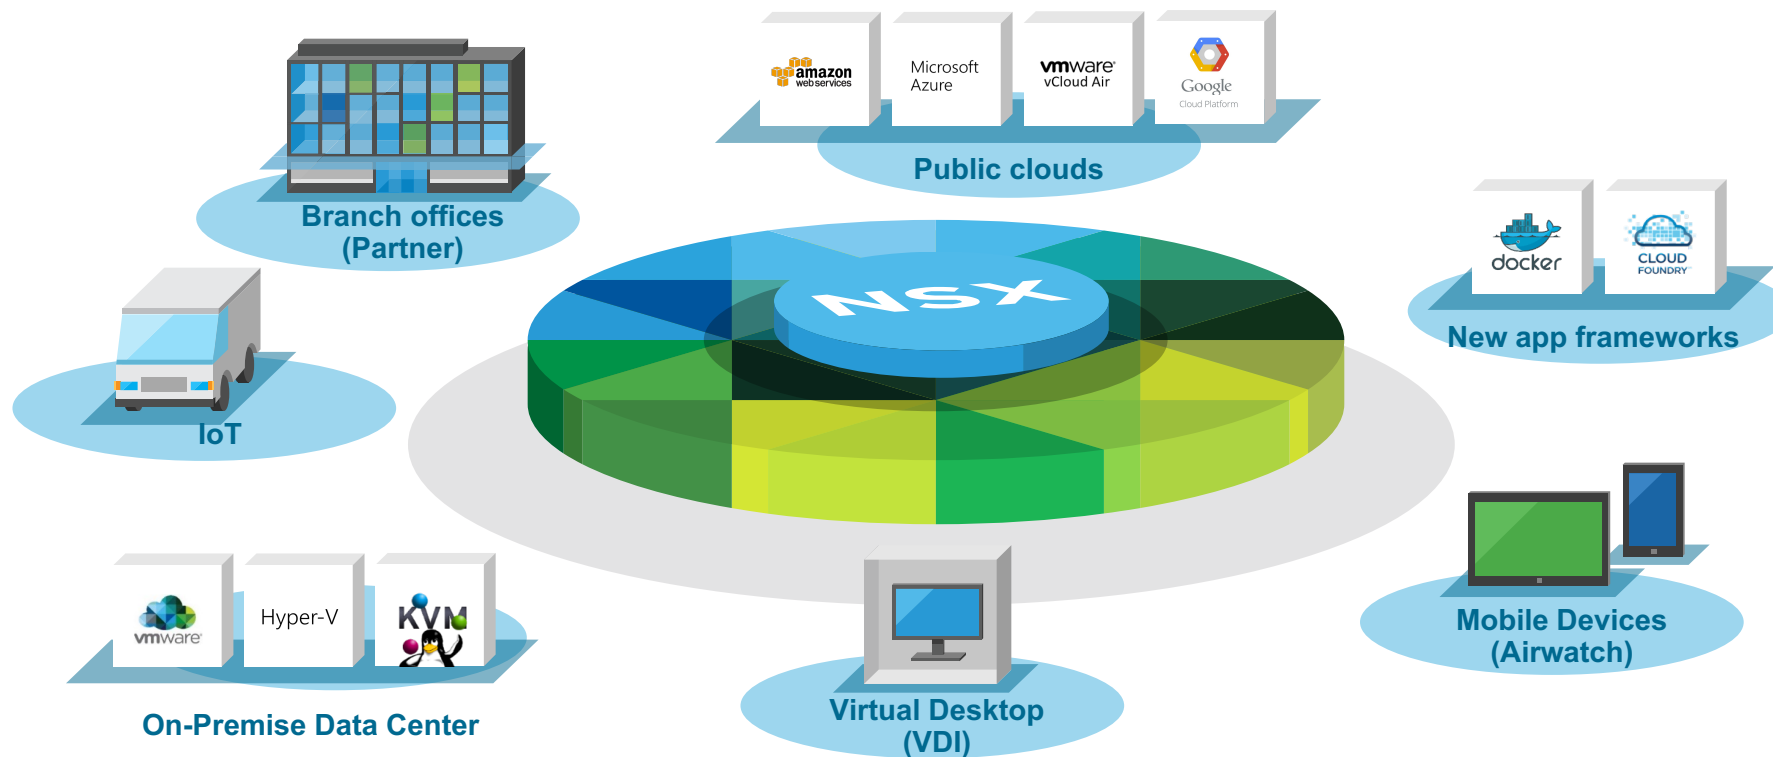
amazon web services

Microsoft Azure

vmware vCloud Air

Google Cloud Platform

Public clouds

Branch offices (Partner)

NSX

docker

CLOUD FOUNDRY

New app frameworks

IoT

vmware

Hyper-V

KVM

On-Premise Data Center

Virtual Desktop (VDI)

Mobile Devices (Airwatch)